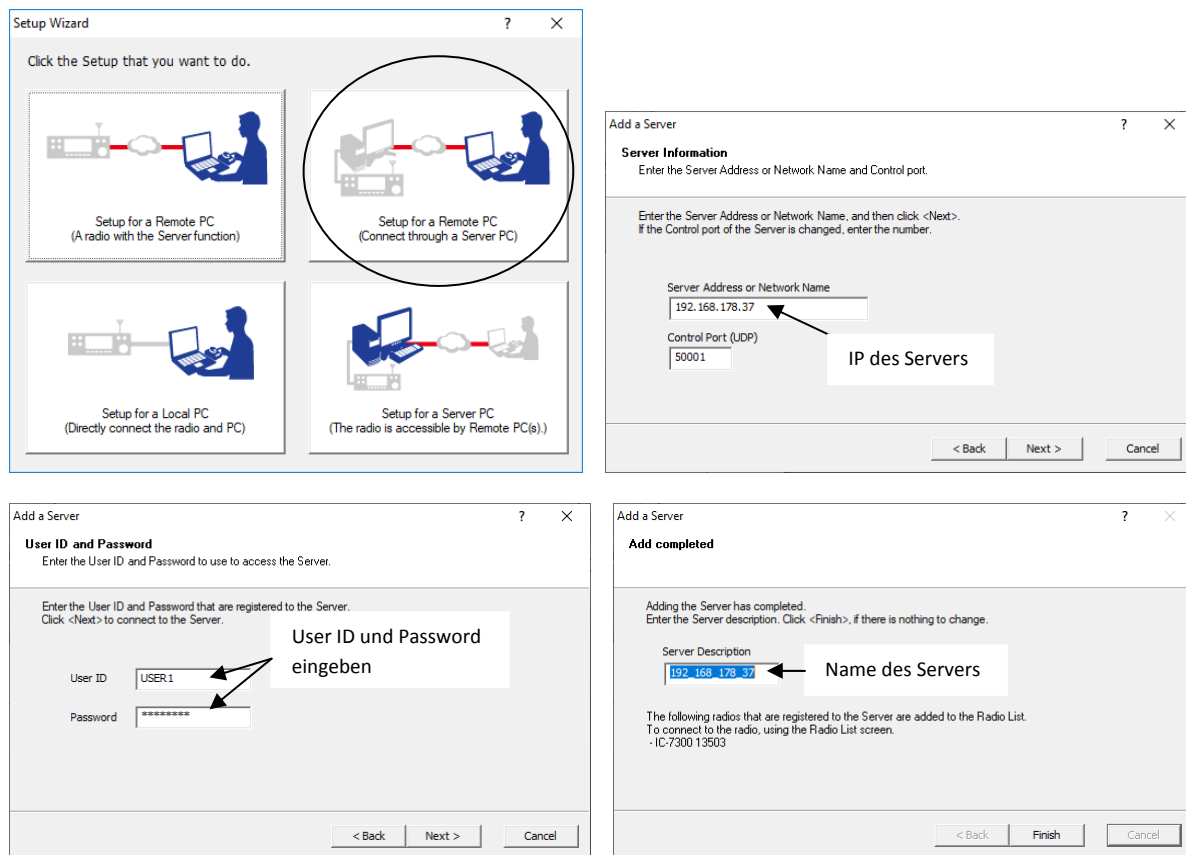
Setup Wizard ? ✕

Click the Setup that you want to do.

Setup for a Remote PC
(A radio with the Server function)

Setup for a Remote PC
(Connect through a Server PC)

Setup for a Local PC
(Directly connect the radio and PC)

Setup for a Server PC
(The radio is accessible by Remote PC(s).)

Add a Server ? ✕

Server Information
Enter the Server Address or Network Name and Control port.

Enter the Server Address or Network Name, and then click <Next>.
If the Control port of the Server is changed, enter the number.

Server Address or Network Name
192.168.178.37

Control Port (UDP)
50001

IP des Servers

< Back Next > Cancel

Add a Server ? ✕

User ID and Password
Enter the User ID and Password to use to access the Server.

Enter the User ID and Password that are registered to the Server.
Click <Next> to connect to the Server.

User ID und Password eingeben

User ID USER1

Password ********

< Back Next > Cancel

Add a Server ? ✕

Add completed

Adding the Server has completed.
Enter the Server description. Click <Finish>, if there is nothing to change.

Server Description
192_168_178_37

Name des Servers

The following radios that are registered to the Server are added to the Radio List.
To connect to the radio, using the Radio List screen.
- IC-7300 13503

< Back Finish Cancel